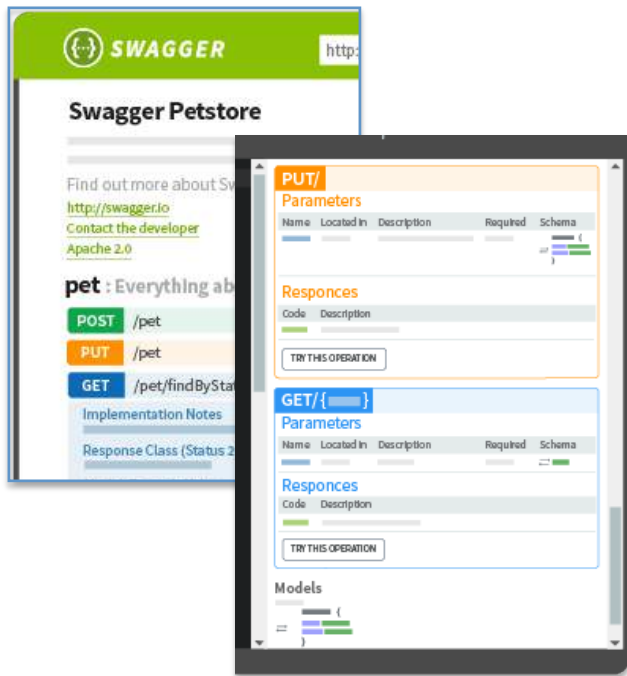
{...} SWAGGER

http:

Swagger Petstore

Find out more about Sw

http://swagger.io

Contact the developer

Apache 2.0

pet : Everything ab

POST /pet

PUT /pet

GET /pet/findBySta

Implementation Notes

Response Class (Status 2

PUT/

Parameters

| Name | Located in | Description | Required | Schema |
|---|---|---|---|---|

Responces

| Code | Description |
|---|---|

TRY THIS OPERATION

GET/{ }

Parameters

| Name | Located in | Description | Required | Schema |
|---|---|---|---|---|

Responces

| Code | Description |
|---|---|

TRY THIS OPERATION

Models